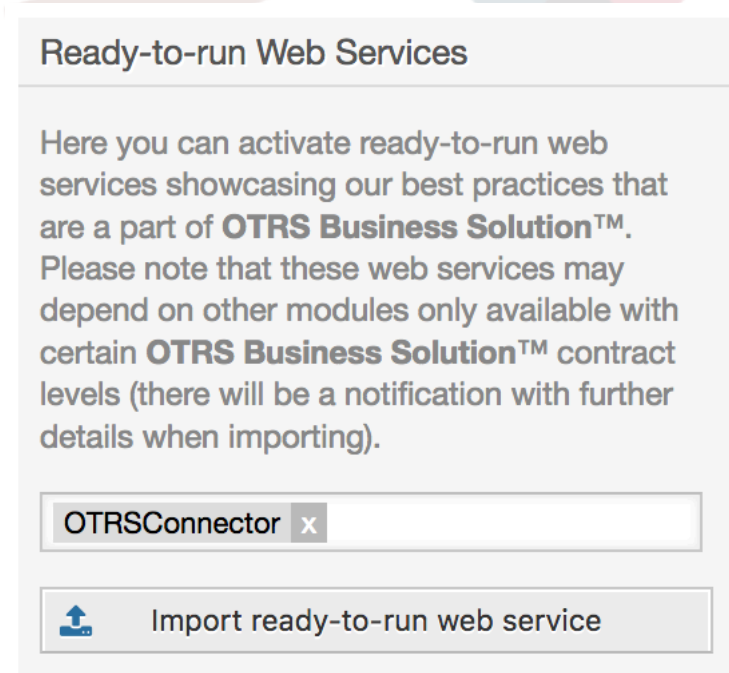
Ready-to-run Web Services

Here you can activate ready-to-run web services showcasing our best practices that are a part of **OTRS Business Solution™**. Please note that these web services may depend on other modules only available with certain **OTRS Business Solution™** contract levels (there will be a notification with further details when importing).

OTRSConnector x

Import ready-to-run web service